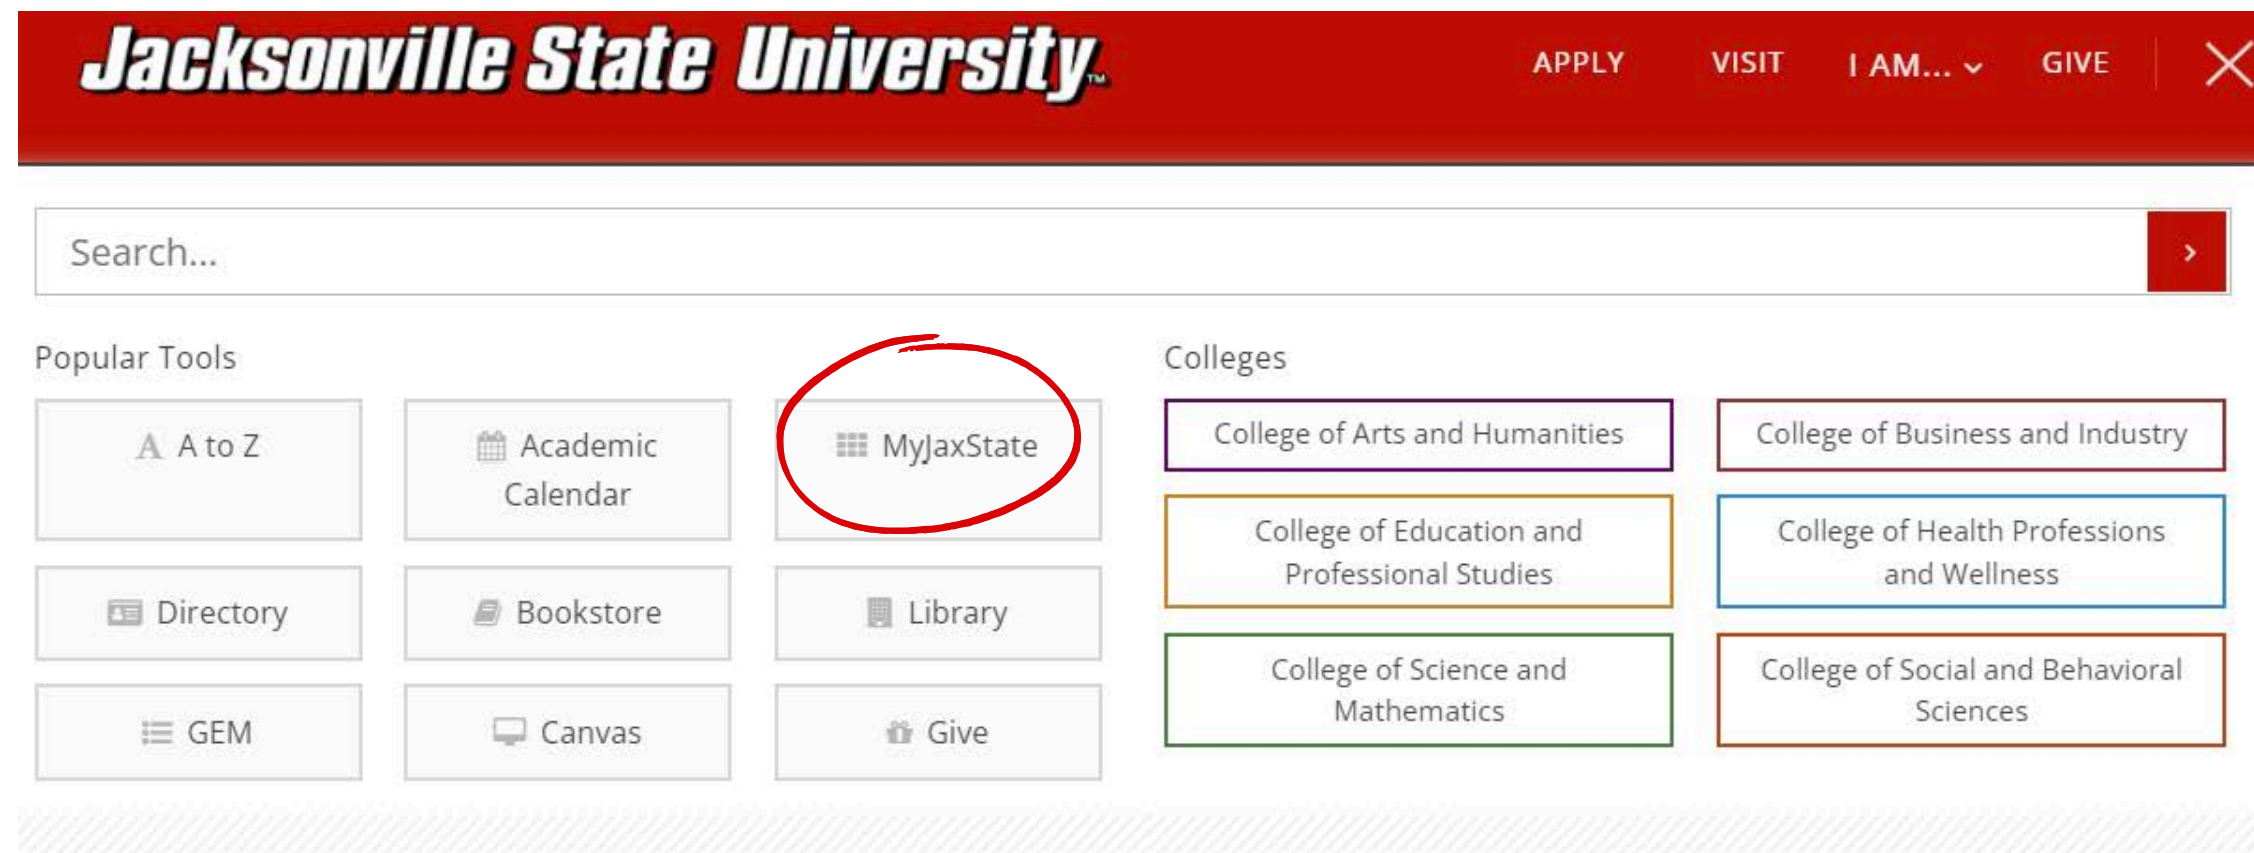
Jacksonville State University™

APPLY VISIT I AM... GIVE

Search...

Popular Tools

A to Z

Academic Calendar

MyJaxState

Directory

Bookstore

Library

GEM

Canvas

Give

Colleges

College of Arts and Humanities

College of Business and Industry

College of Education and Professional Studies

College of Health Professions and Wellness

College of Science and Mathematics

College of Social and Behavioral Sciences